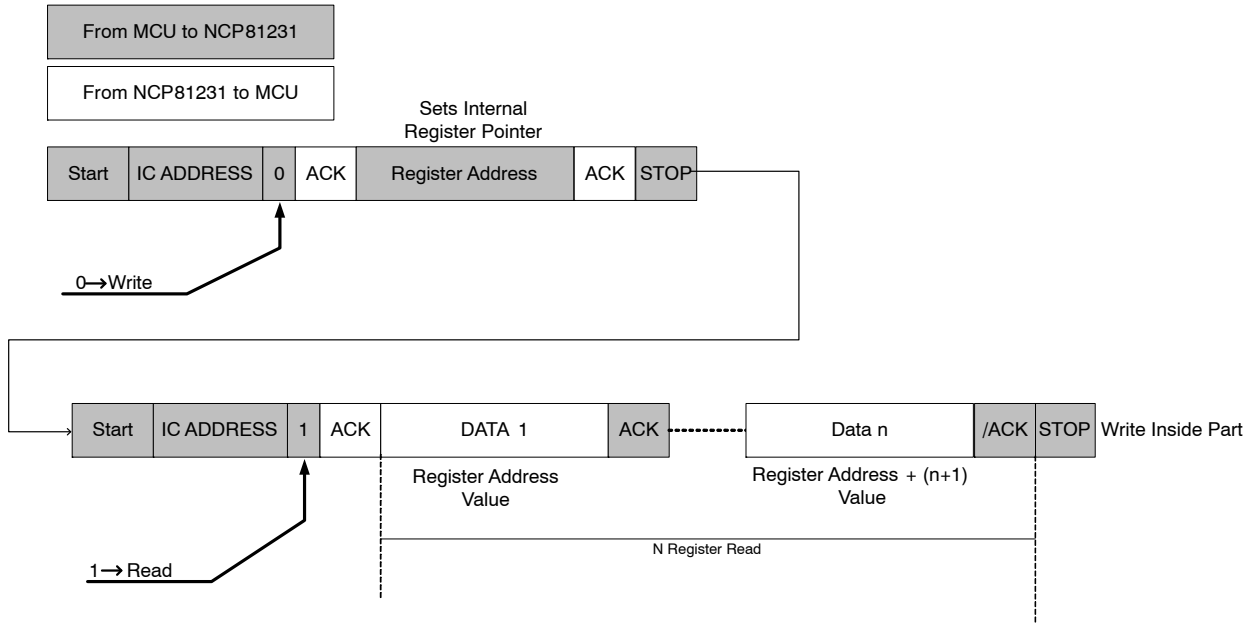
From MCU to NCP81231

From NCP81231 to MCU

Sets Internal Register Pointer

| Start | IC ADDRESS | 0 | ACK | Register Address | ACK | STOP |
|---|---|---|---|---|---|---|

0→Write

| Start | IC ADDRESS | 1 | ACK | DATA 1 | ACK | Data n | /ACK | STOP |
|---|---|---|---|---|---|---|---|---|

Write Inside Part

Register Address Value

Register Address + (n+1) Value

N Register Read

1→ Read